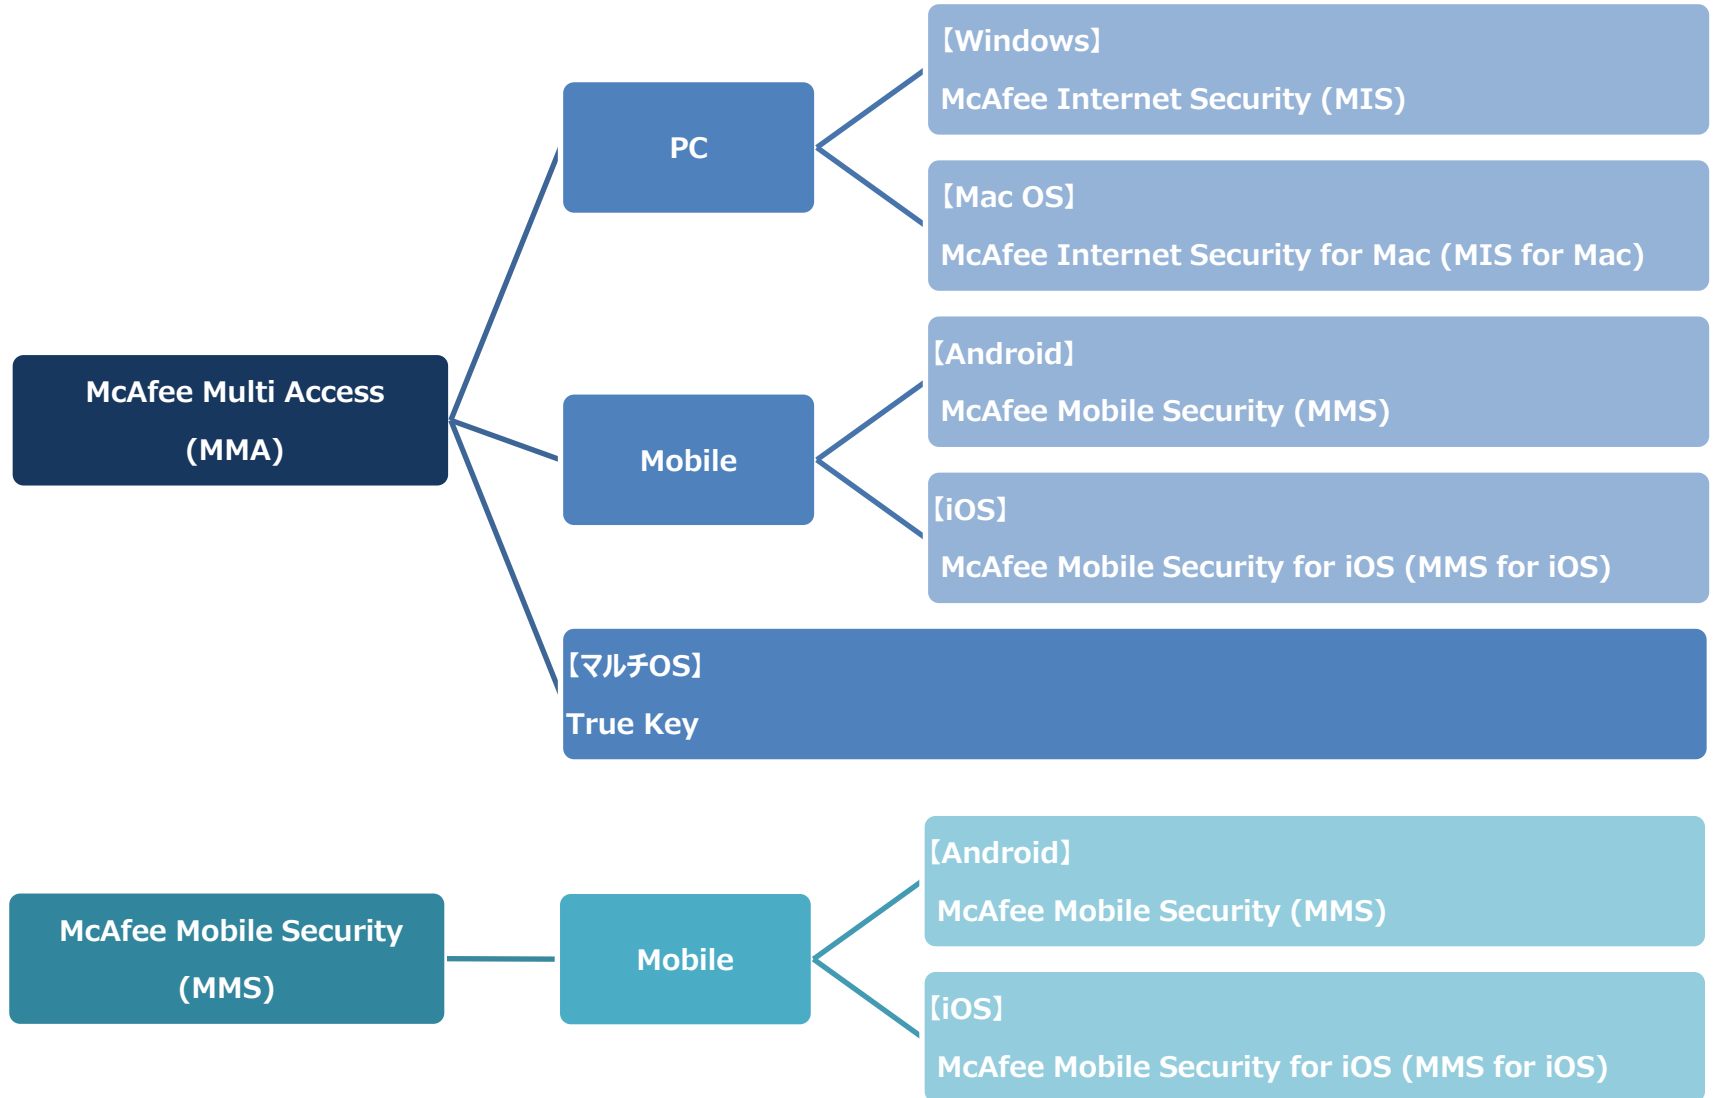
McAfee Multi Access (MMA)

PC

【Windows】
McAfee Internet Security (MIS)

【Mac OS】
McAfee Internet Security for Mac (MIS for Mac)

Mobile

【Android】
McAfee Mobile Security (MMS)

【iOS】
McAfee Mobile Security for iOS (MMS for iOS)

【マルチOS】
True Key

McAfee Mobile Security (MMS)

Mobile

【Android】
McAfee Mobile Security (MMS)

【iOS】
McAfee Mobile Security for iOS (MMS for iOS)